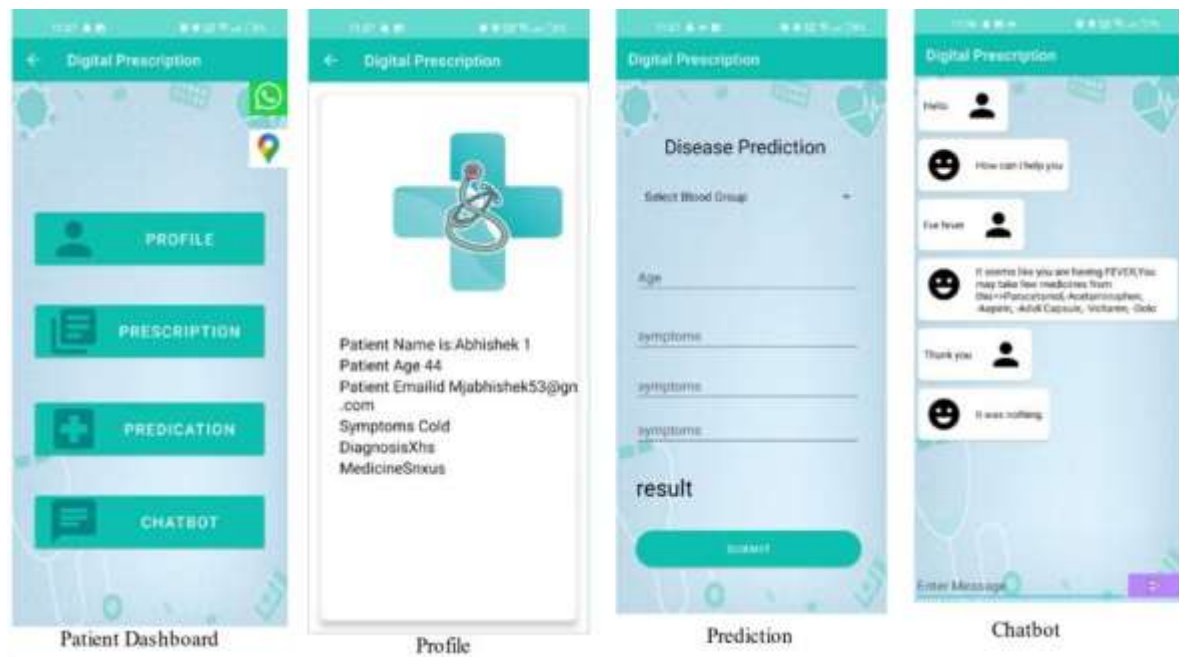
Digital Prescription

PROFILE

PRESCRIPTION

PREDICATION

CHATBOT

Patient Dashboard

Digital Prescription

Patient Name is:Abhishek 1
Patient Age 44
Patient Emailid Mjabhishek53@gn .com
Symptoms Cold
DiagnosisXhs
MedicineSnxus

Profile

Digital Prescription

Disease Prediction

Select Blood Group

Age

symptoms

symptoms

symptoms

result

SUBMIT

Prediction

Digital Prescription

Hello

How can I help you

I've fever

It seems like you are having FEVER,You may take few medicines from this=>Paracetamol,-Acetaminophen, -Aspirin, -Advil Capsule, -Voltaren, -Dolo

Thank you

It was nothing

Enter Message

Chatbot